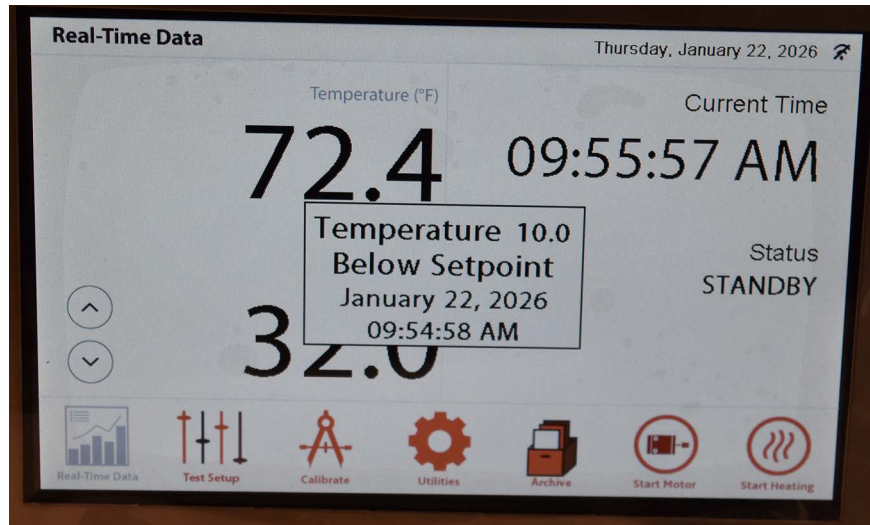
Real-Time Data

Thursday, January 22, 2026

Temperature (°F)

72.4

Current Time

09:55:57 AM

Temperature 10.0
Below Setpoint
January 22, 2026
09:54:58 AM

Status
STANDBY

32.0

Real-Time Data
Test Setup
Calibrate
Utilities
Archive
Start Motor
Start Heating